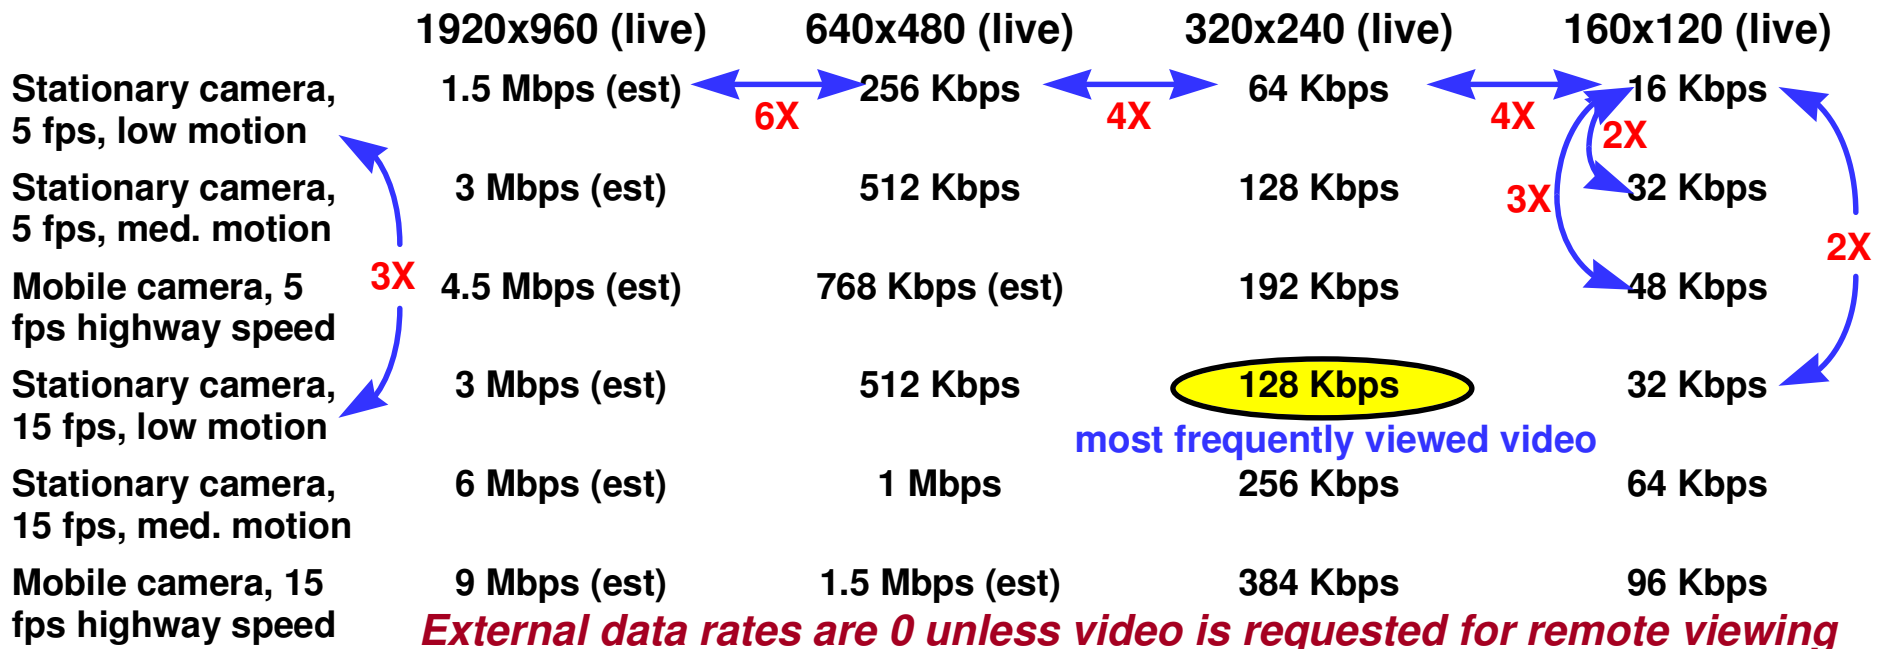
| | 1920x960 (live) | 640x480 (live) | 320x240 (live) | 160x120 (live) |
|---|---|---|---|---|
| Stationary camera, 5 fps, low motion | 1.5 Mbps (est) | 256 Kbps | 64 Kbps | 16 Kbps |
| Stationary camera, 5 fps, med. motion | 3 Mbps (est) | 512 Kbps | 128 Kbps | 32 Kbps |
| Mobile camera, 5 fps highway speed | 4.5 Mbps (est) | 768 Kbps (est) | 192 Kbps | 48 Kbps |
| Stationary camera, 15 fps, low motion | 3 Mbps (est) | 512 Kbps | 128 Kbps | 32 Kbps |
| Stationary camera, 15 fps, med. motion | 6 Mbps (est) | 1 Mbps | 256 Kbps | 64 Kbps |
| Mobile camera, 15 fps highway speed | 9 Mbps (est) | 1.5 Mbps (est) | 384 Kbps | 96 Kbps |

6X 4X 4X 2X 3X 2X 3X

most frequently viewed video

External data rates are 0 unless video is requested for remote viewing